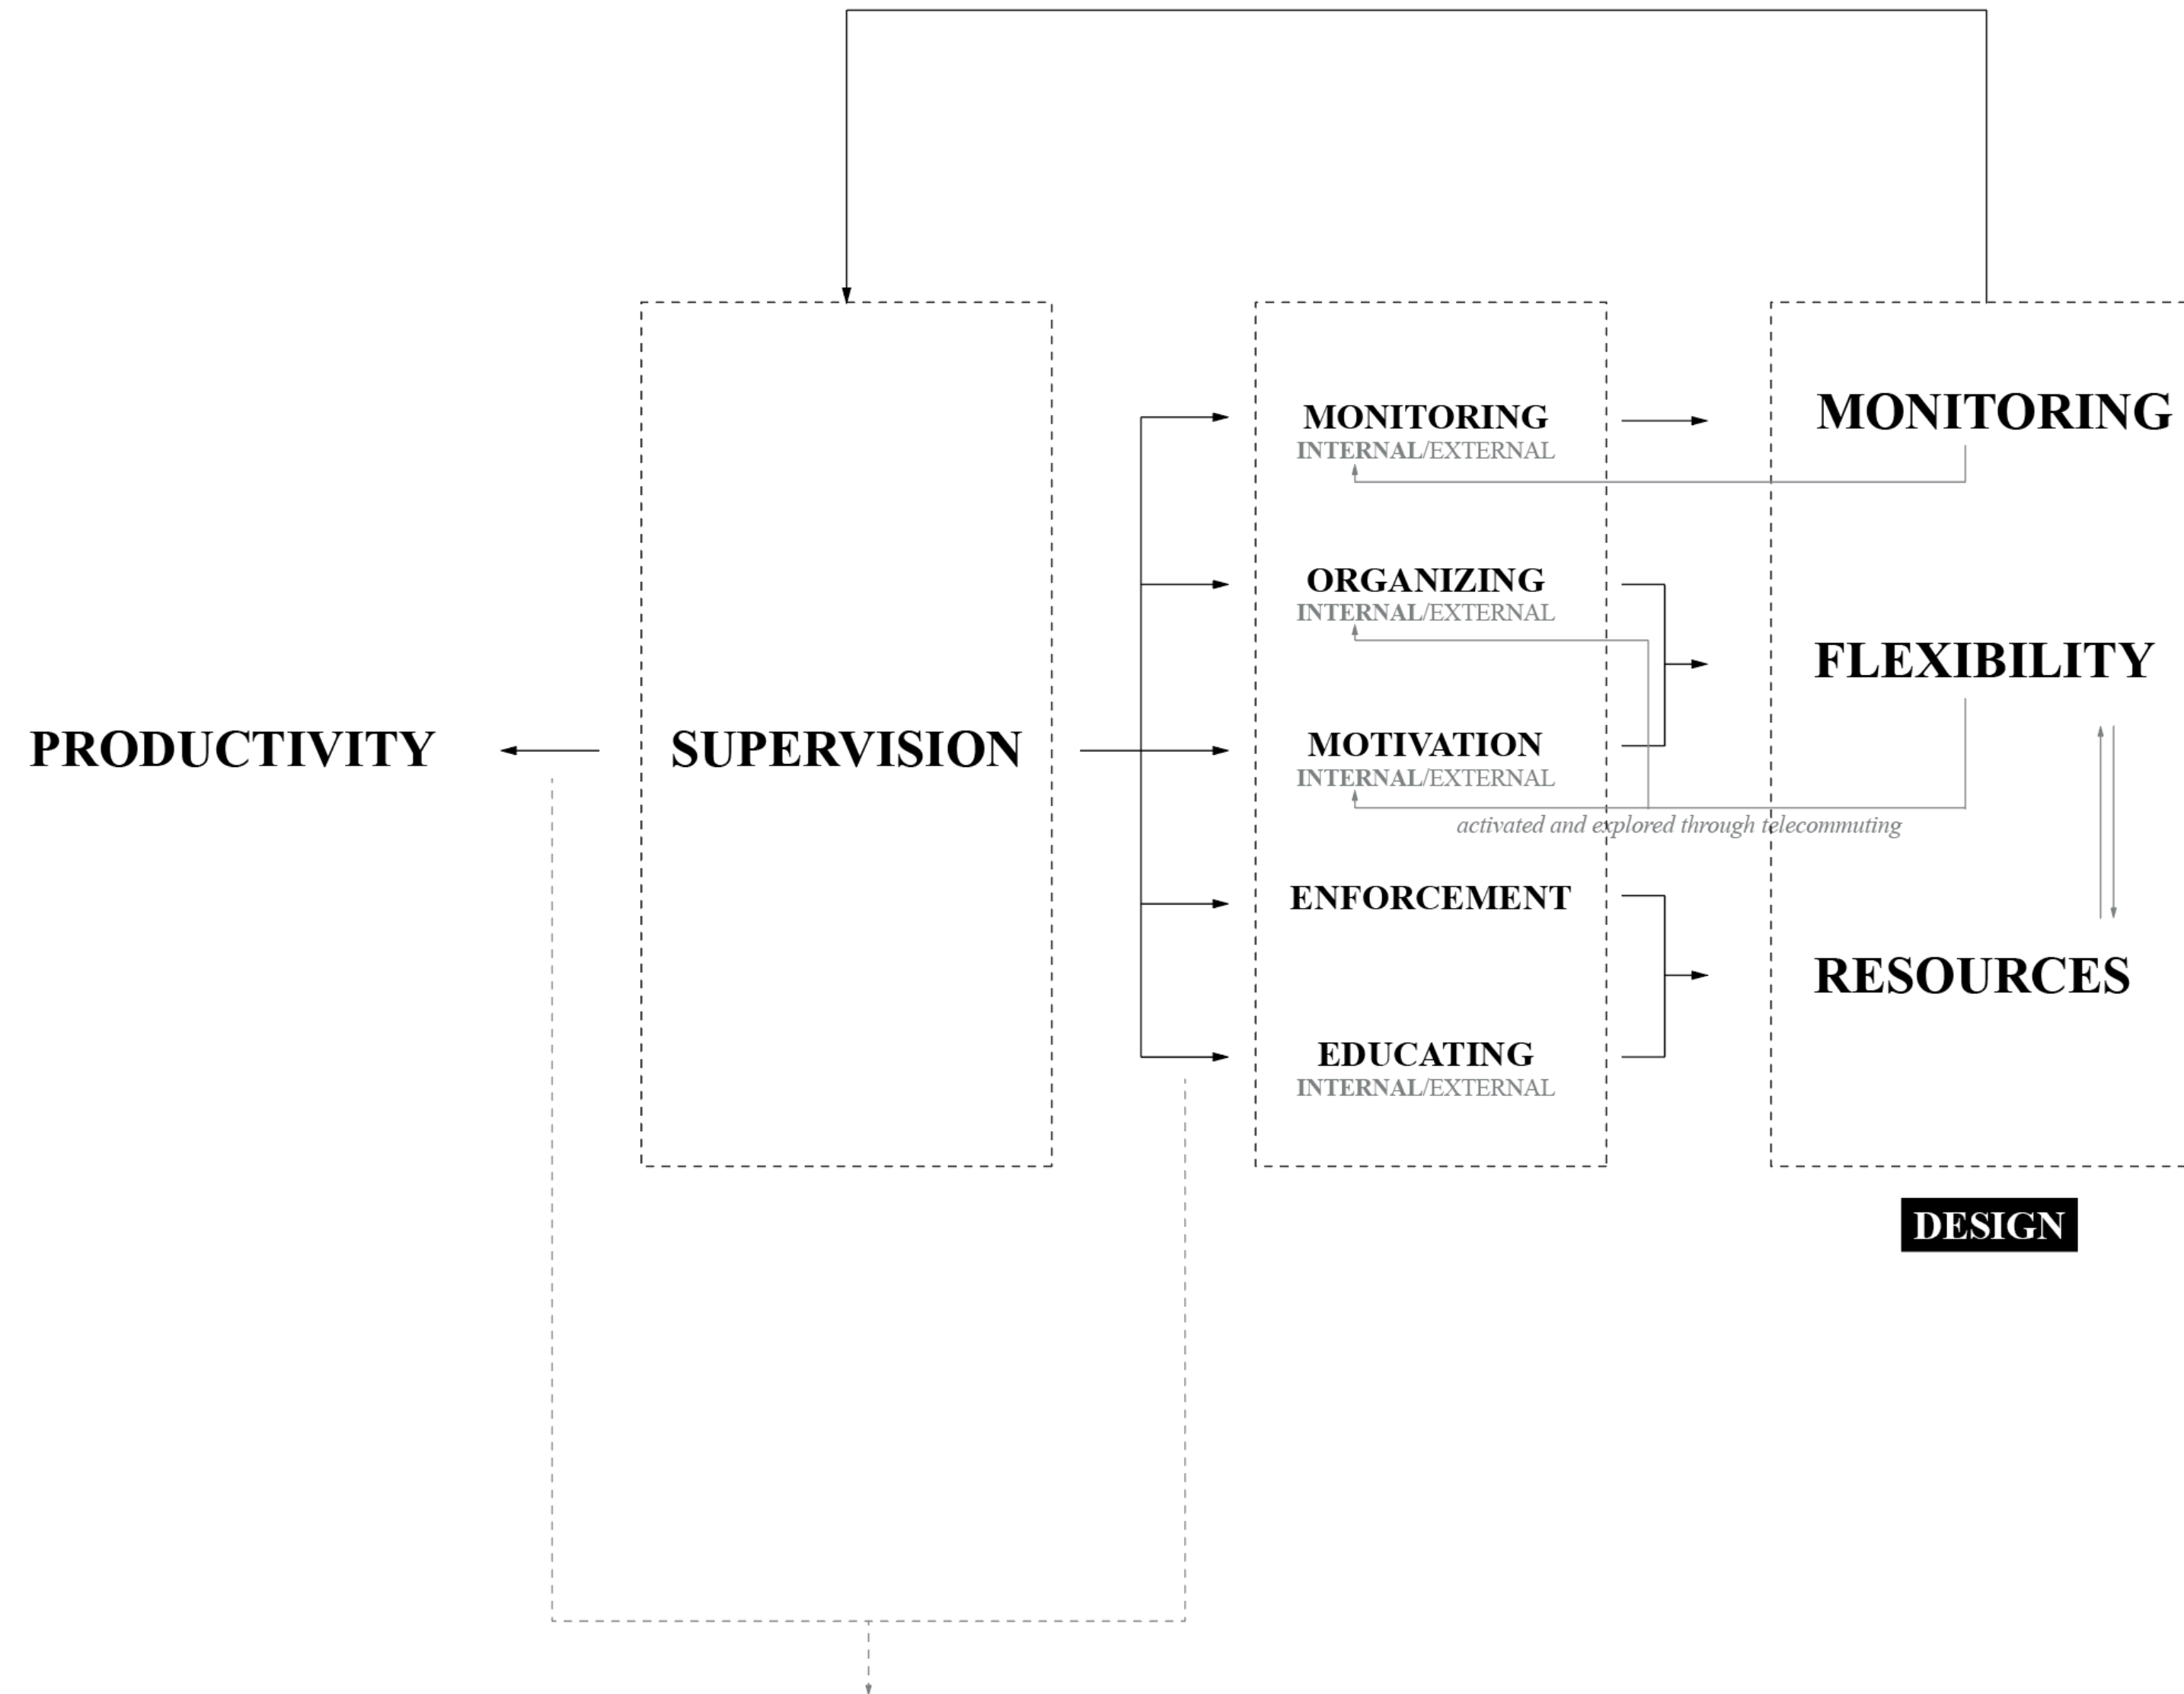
PRODUCTIVITY

SUPERVISION

MONITORING
INTERNAL/EXTERNAL

ORGANIZING
INTERNAL/EXTERNAL

MOTIVATION
INTERNAL/EXTERNAL

ENFORCEMENT

EDUCATING
INTERNAL/EXTERNAL

activated and explored through telecommuting

MONITORING

FLEXIBILITY

RESOURCES

DESIGN